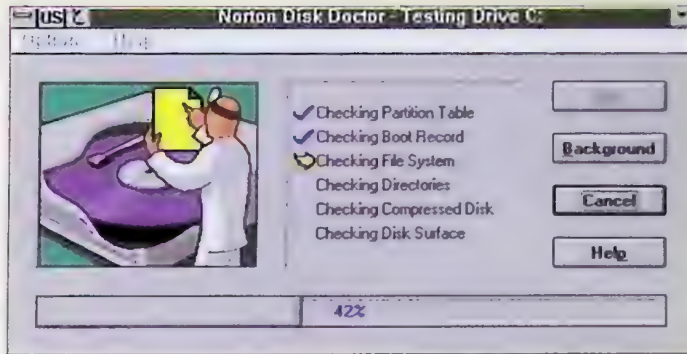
US
Norton Disk Doctor - Testing Drive C:
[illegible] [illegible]
Checking Partition Table
Checking Boot Record
Checking File System
Checking Directories
Checking Compressed Disk
Checking Disk Surface
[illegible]
Background
Cancel
Help
42%